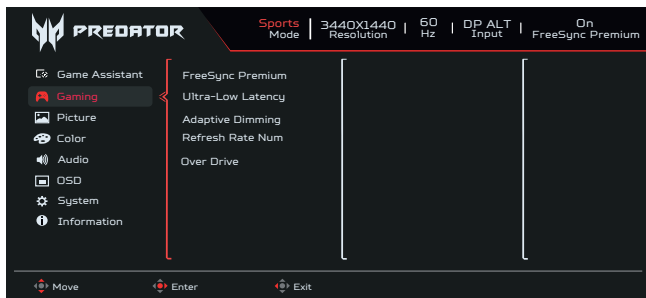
PREDATOR

Sports Mode | 3440X1440 Resolution | 60 Hz | DP ALT Input | On FreeSync Premium

Game Assistant
Gaming
Picture
Color
Audio
OSD
System
Information

FreeSync Premium
Ultra-Low Latency
Adaptive Dimming
Refresh Rate Num
Over Drive

Move
Enter
Exit